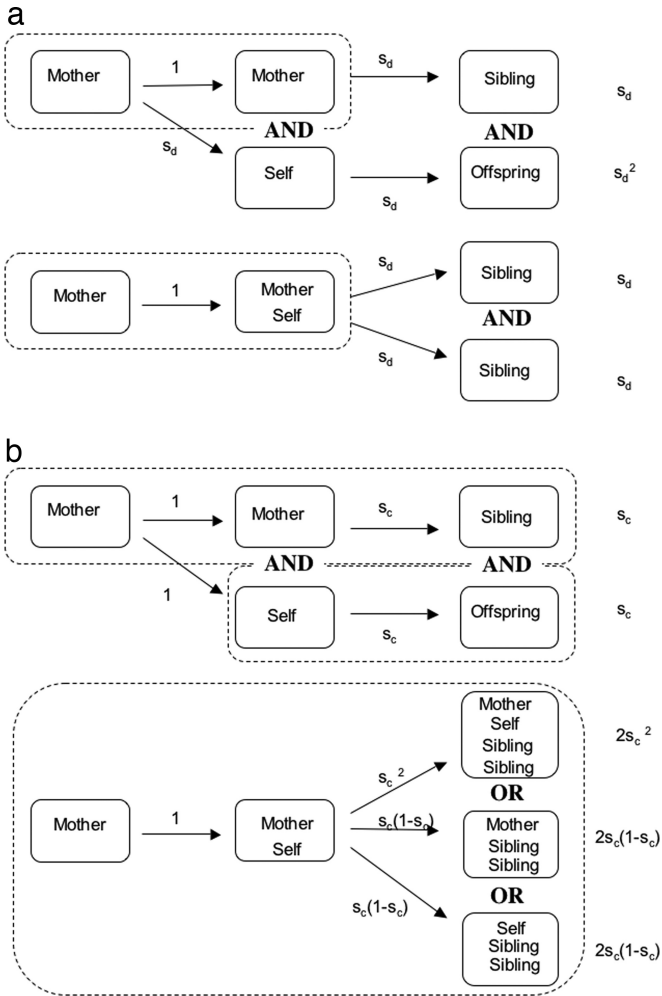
a

Mother

1

Mother

$s_d$

Sibling

$s_d$

AND

$s_d$

AND

Self

Offspring

$s_d^2$

$s_d$

Mother

1

Mother Self

$s_d$

Sibling

$s_d$

AND

$s_d$

Sibling

$s_d$

b

Mother

1

Mother

$s_c$

Sibling

$s_c$

AND

AND

1

Self

Offspring

$s_c$

$s_c$

Mother

1

Mother Self

$s_c^2$

Mother Self Sibling Sibling

$2s_c^2$

OR

$s_c(1-s_c)$

Mother Sibling Sibling

$2s_c(1-s_c)$

OR

$s_c(1-s_c)$

Self Sibling Sibling

$2s_c(1-s_c)$